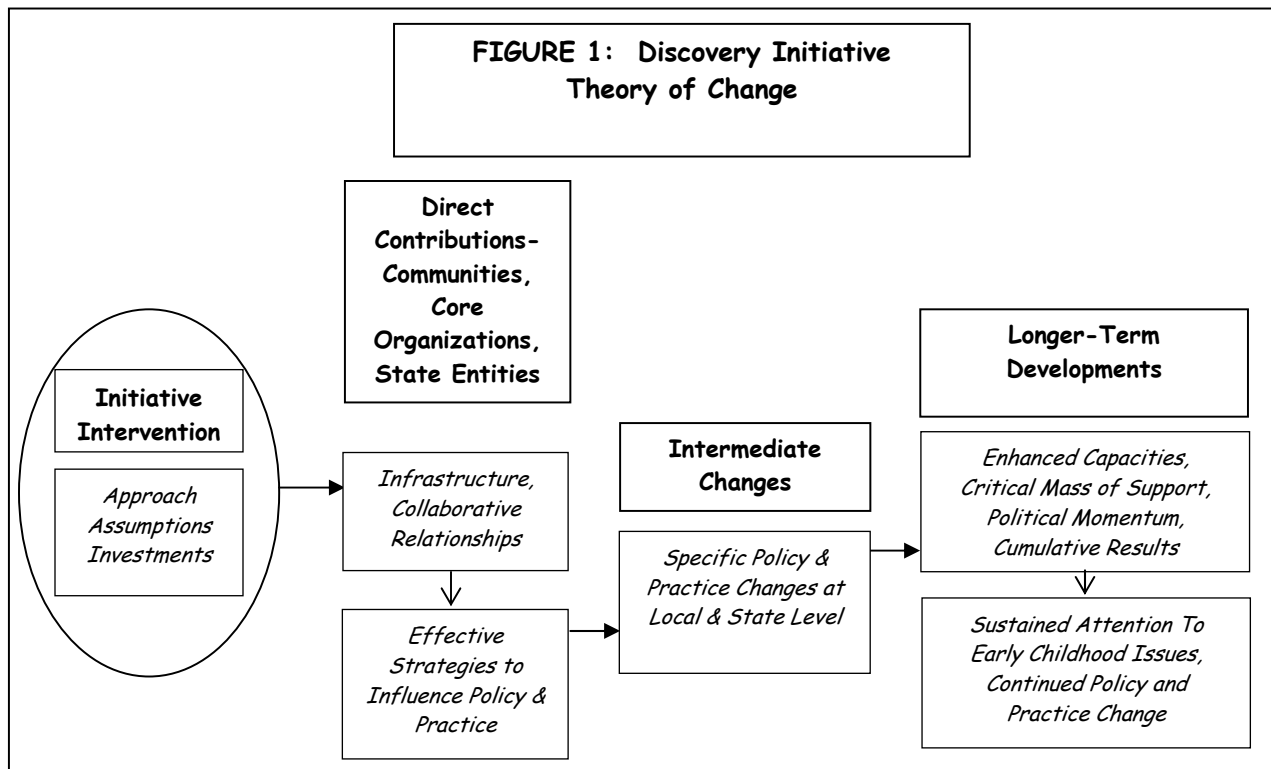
FIGURE 1: Discovery Initiative Theory of Change

Direct Contributions- Communities, Core Organizations, State Entities

Initiative Intervention

Approach Assumptions Investments

Infrastructure, Collaborative Relationships

Effective Strategies to Influence Policy & Practice

Intermediate Changes

Specific Policy & Practice Changes at Local & State Level

Longer-Term Developments

Enhanced Capacities, Critical Mass of Support, Political Momentum, Cumulative Results

Sustained Attention To Early Childhood Issues, Continued Policy and Practice Change